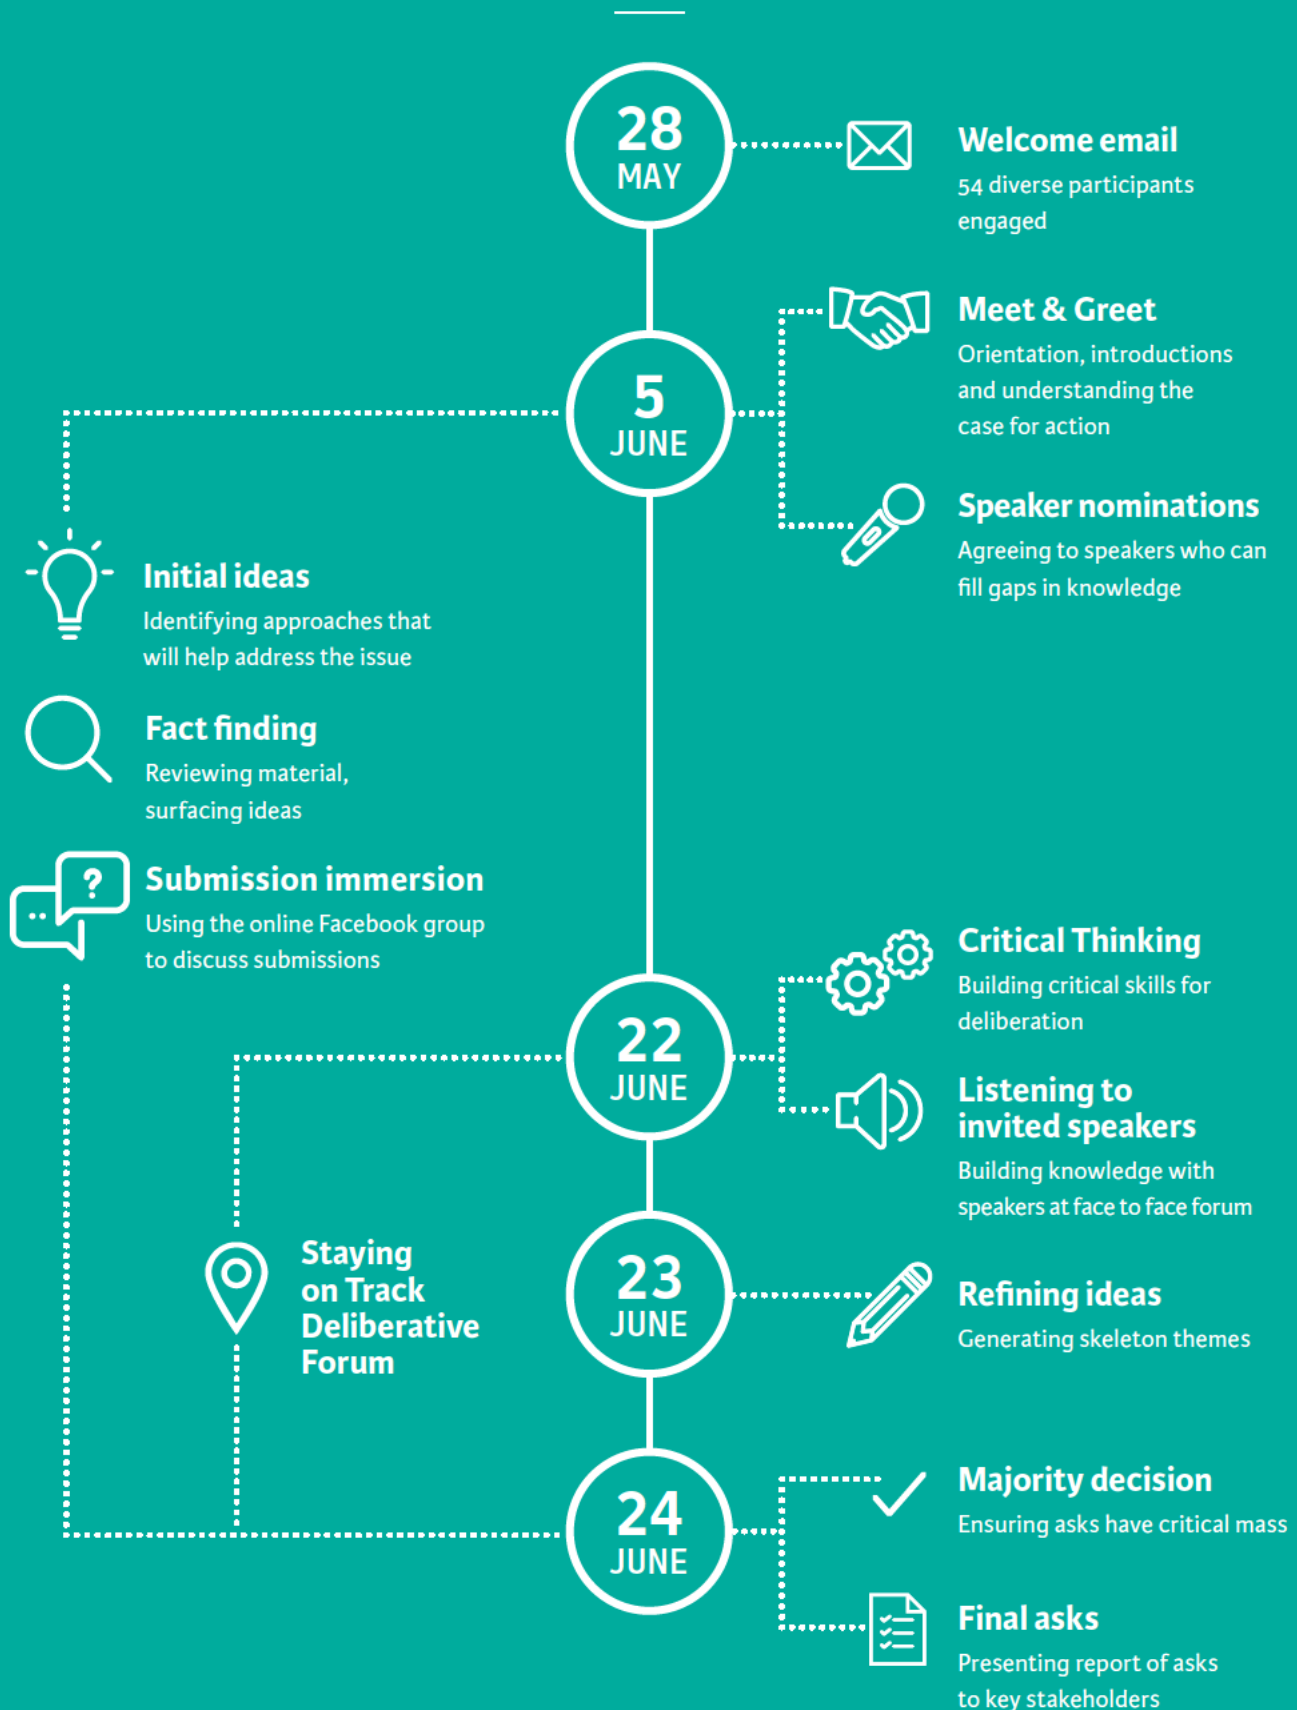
28
MAY

Welcome email
54 diverse participants engaged

5
JUNE

Meet & Greet
Orientation, introductions and understanding the case for action

Speaker nominations
Agreeing to speakers who can fill gaps in knowledge

Initial ideas
Identifying approaches that will help address the issue

Fact finding
Reviewing material, surfacing ideas

?

Submission immersion
Using the online Facebook group to discuss submissions

22
JUNE

Critical Thinking
Building critical skills for deliberation

Listening to invited speakers
Building knowledge with speakers at face to face forum

Staying on Track Deliberative Forum

23
JUNE

Refining ideas
Generating skeleton themes

24
JUNE

Majority decision
Ensuring asks have critical mass

Final asks
Presenting report of asks to key stakeholders